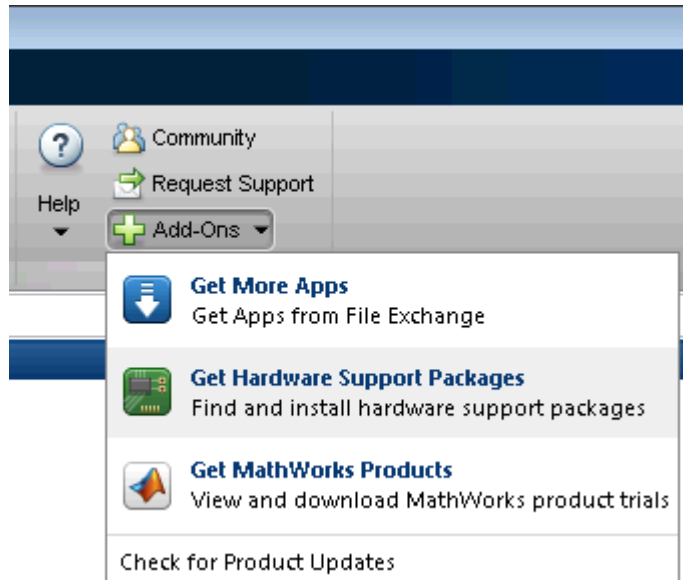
Help

Community
Request Support
Add-Ons

Get More Apps
Get Apps from File Exchange

Get Hardware Support Packages
Find and install hardware support packages

Get MathWorks Products
View and download MathWorks product trials

Check for Product Updates